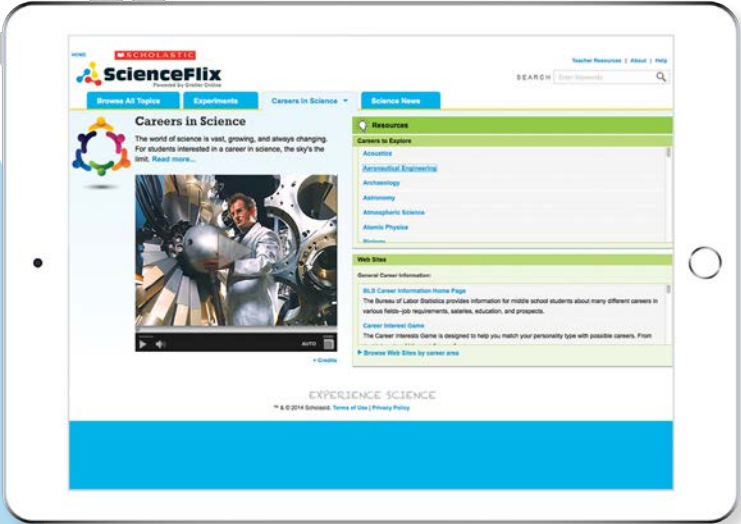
HOME

SCHOLASTIC

ScienceFlix

Powered by Grolier Online

Teacher Resources | About | Help

SEARCH Enter Keywords

Browse All Topics

Experiments

Careers in Science

Science News

Careers in Science

The world of science is vast, growing, and always changing. For students interested in a career in science, the sky's the limit. Read more...

AUTO

+ Credits

Resources

Careers to Explore

Acoustics

Aeronautical Engineering

Archaeology

Astronomy

Atmospheric Science

Atomic Physics

Web Sites

General Career Information:

BLS Career Information Home Page

The Bureau of Labor Statistics provides information for middle school students about many different careers in various fields–job requirements, salaries, education, and prospects.

Career Interest Game

The Career Interests Game is designed to help you match your personality type with possible careers. From

Browse Web Sites by career area

EXPERIENCE SCIENCE

™ & © 2014 Scholastic. Terms of Use | Privacy Policy